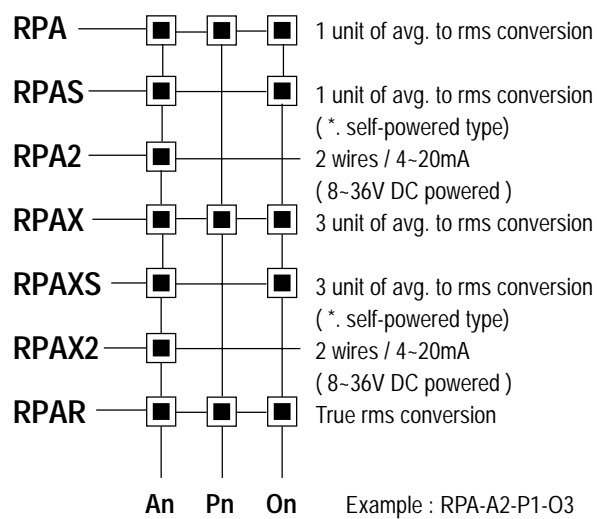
RPA
1 unit of avg. to rms conversion

RPAS
1 unit of avg. to rms conversion
( *. self-powered type)

RPA2
2 wires / 4~20mA
( 8~36V DC powered )

RPAX
3 unit of avg. to rms conversion

RPAXS
3 unit of avg. to rms conversion
( *. self-powered type)

RPAX2
2 wires / 4~20mA
( 8~36V DC powered )

RPAR
True rms conversion

An Pn On
Example : RPA-A2-P1-O3